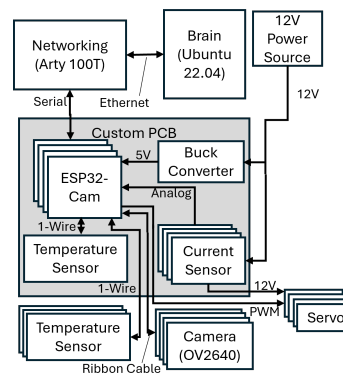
Networking (Arty 100T)

Brain (Ubuntu 22.04)

12V Power Source

Serial

Ethernet

12V

Custom PCB

5V

Buck Converter

ESP32-Cam

Analog

1-Wire

Temperature Sensor

Current Sensor

1-Wire

12V

PWM

Servo

Temperature Sensor

Camera (OV2640)

Ribbon Cable